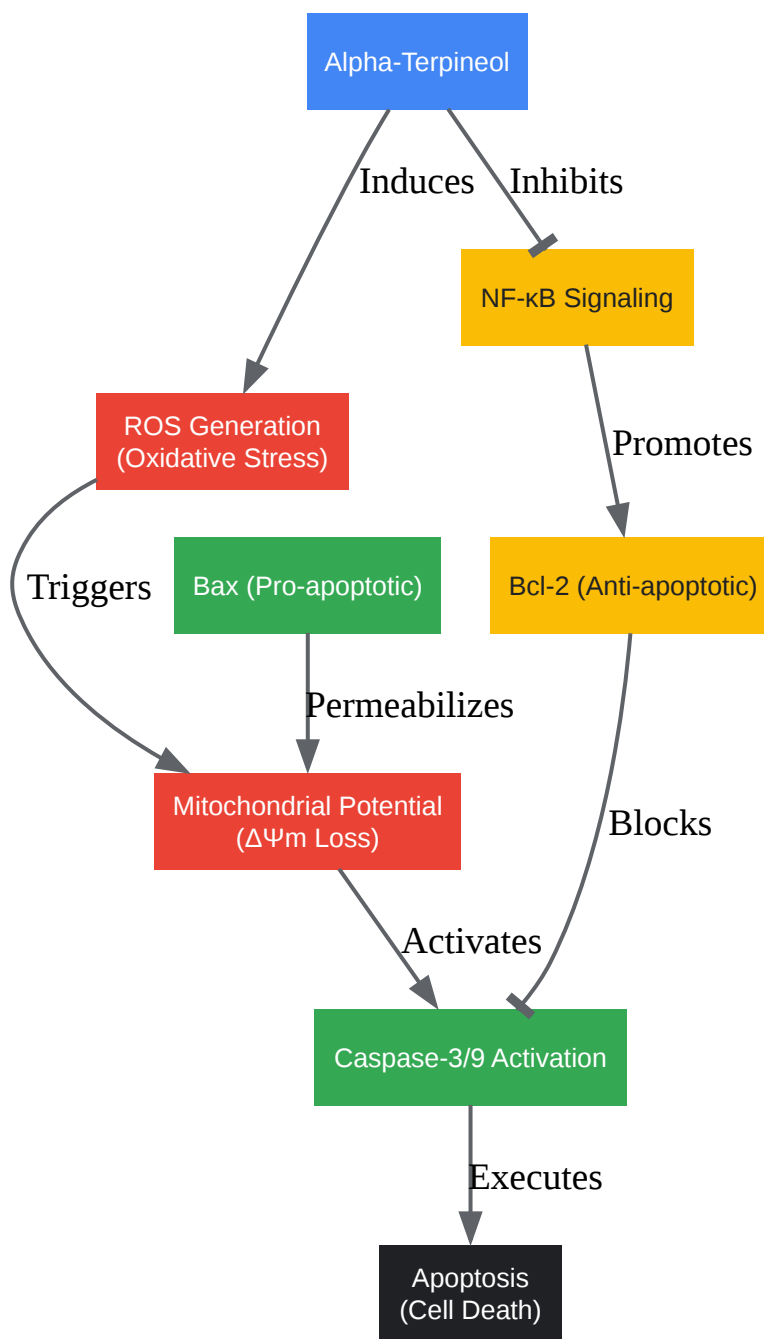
Alpha-Terpineol

Induces

Inhibits

NF-κB Signaling

ROS Generation
(Oxidative Stress)

Promotes

Triggers

Bax (Pro-apoptotic)

Bcl-2 (Anti-apoptotic)

Permeabilizes

Mitochondrial Potential
(ΔΨm Loss)

Blocks

Activates

Caspase-3/9 Activation

Executes

Apoptosis
(Cell Death)